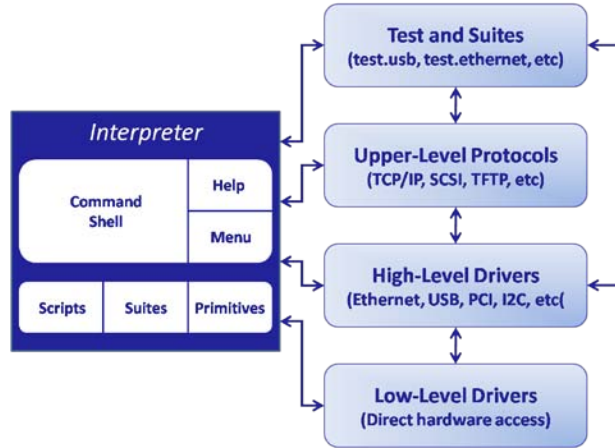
Interpreter

Command Shell

Help

Menu

Scripts

Suites

Primitives

Test and Suites
(test.usb, test.ethernet, etc)

Upper-Level Protocols
(TCP/IP, SCSI, TFTP, etc)

High-Level Drivers
(Ethernet, USB, PCI, I2C, etc(

Low-Level Drivers
(Direct hardware access)